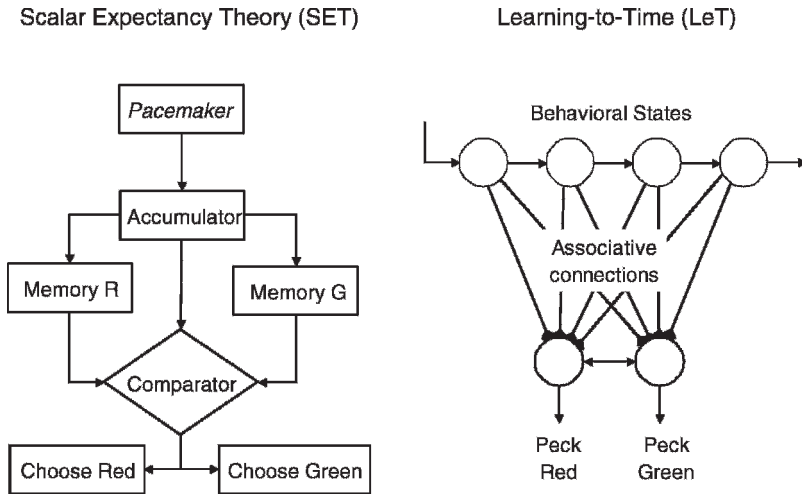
Scalar Expectancy Theory (SET)

Pacemaker

Accumulator

Memory R

Memory G

Comparator

Choose Red

Choose Green

Learning-to-Time (LeT)

Behavioral States

Associative connections

Peck Red

Peck Green